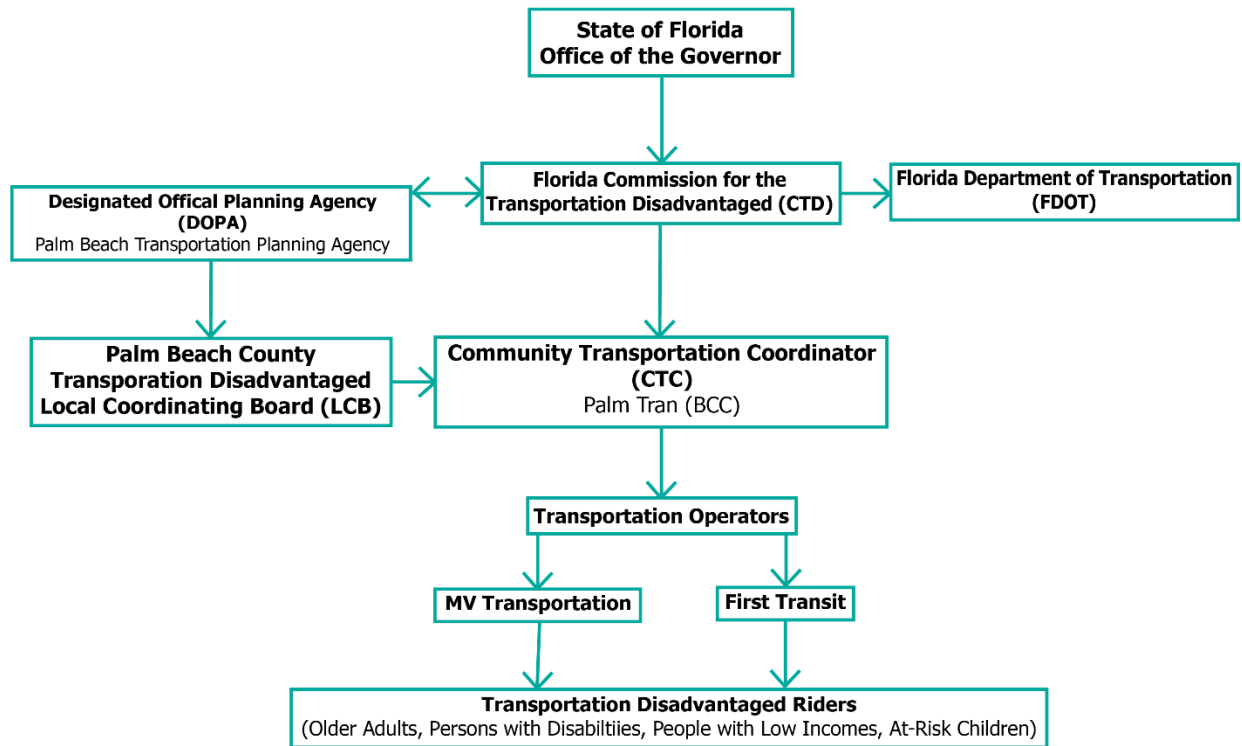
State of Florida
Office of the Governor

Designated Offical Planning Agency
(DOPA)
Palm Beach Transportation Planning Agency

Florida Commission for the
Transportation Disadvantaged (CTD)

Florida Department of Transportation
(FDOT)

Palm Beach County
Transporation Disadvantaged
Local Coordinating Board (LCB)

Community Transportation Coordinator
(CTC)
Palm Tran (BCC)

Transportation Operators

MV Transportation

First Transit

Transportation Disadvantaged Riders
(Older Adults, Persons with Disabiltiies, People with Low Incomes, At-Risk Children)